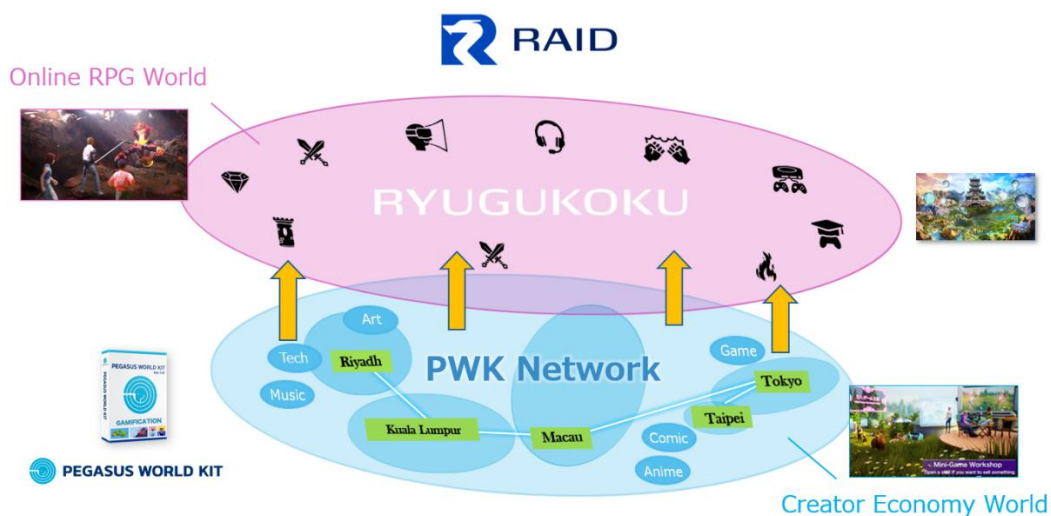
RAID

Online RPG World

RYUGUKOKU

PWK Network

Art
Tech
Music
Riyadh
Kuala Lumpur
Macau
Game
Tokyo
Taipei
Comic
Anime

PEGASUS WORLD KIT
GAMIFICATION

PEGASUS WORLD KIT

Mini-Game Workshop
Open a stall if you want to sell something

Creator Economy World